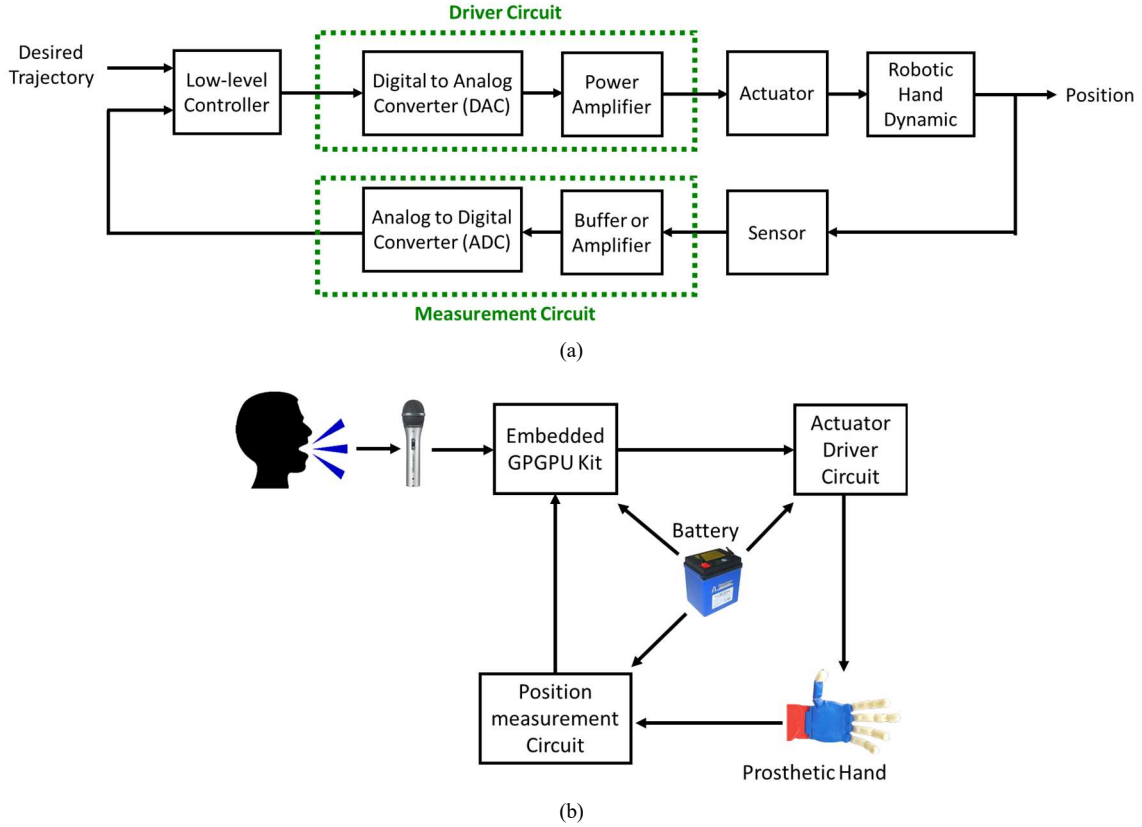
Driver Circuit

Desired Trajectory

Low-level Controller

Digital to Analog Converter (DAC)

Power Amplifier

Actuator

Robotic Hand Dynamic

Position

Analog to Digital Converter (ADC)

Buffer or Amplifier

Sensor

Measurement Circuit

(a)

Embedded GPGPU Kit

Actuator Driver Circuit

Battery

Position measurement Circuit

Prosthetic Hand

(b)